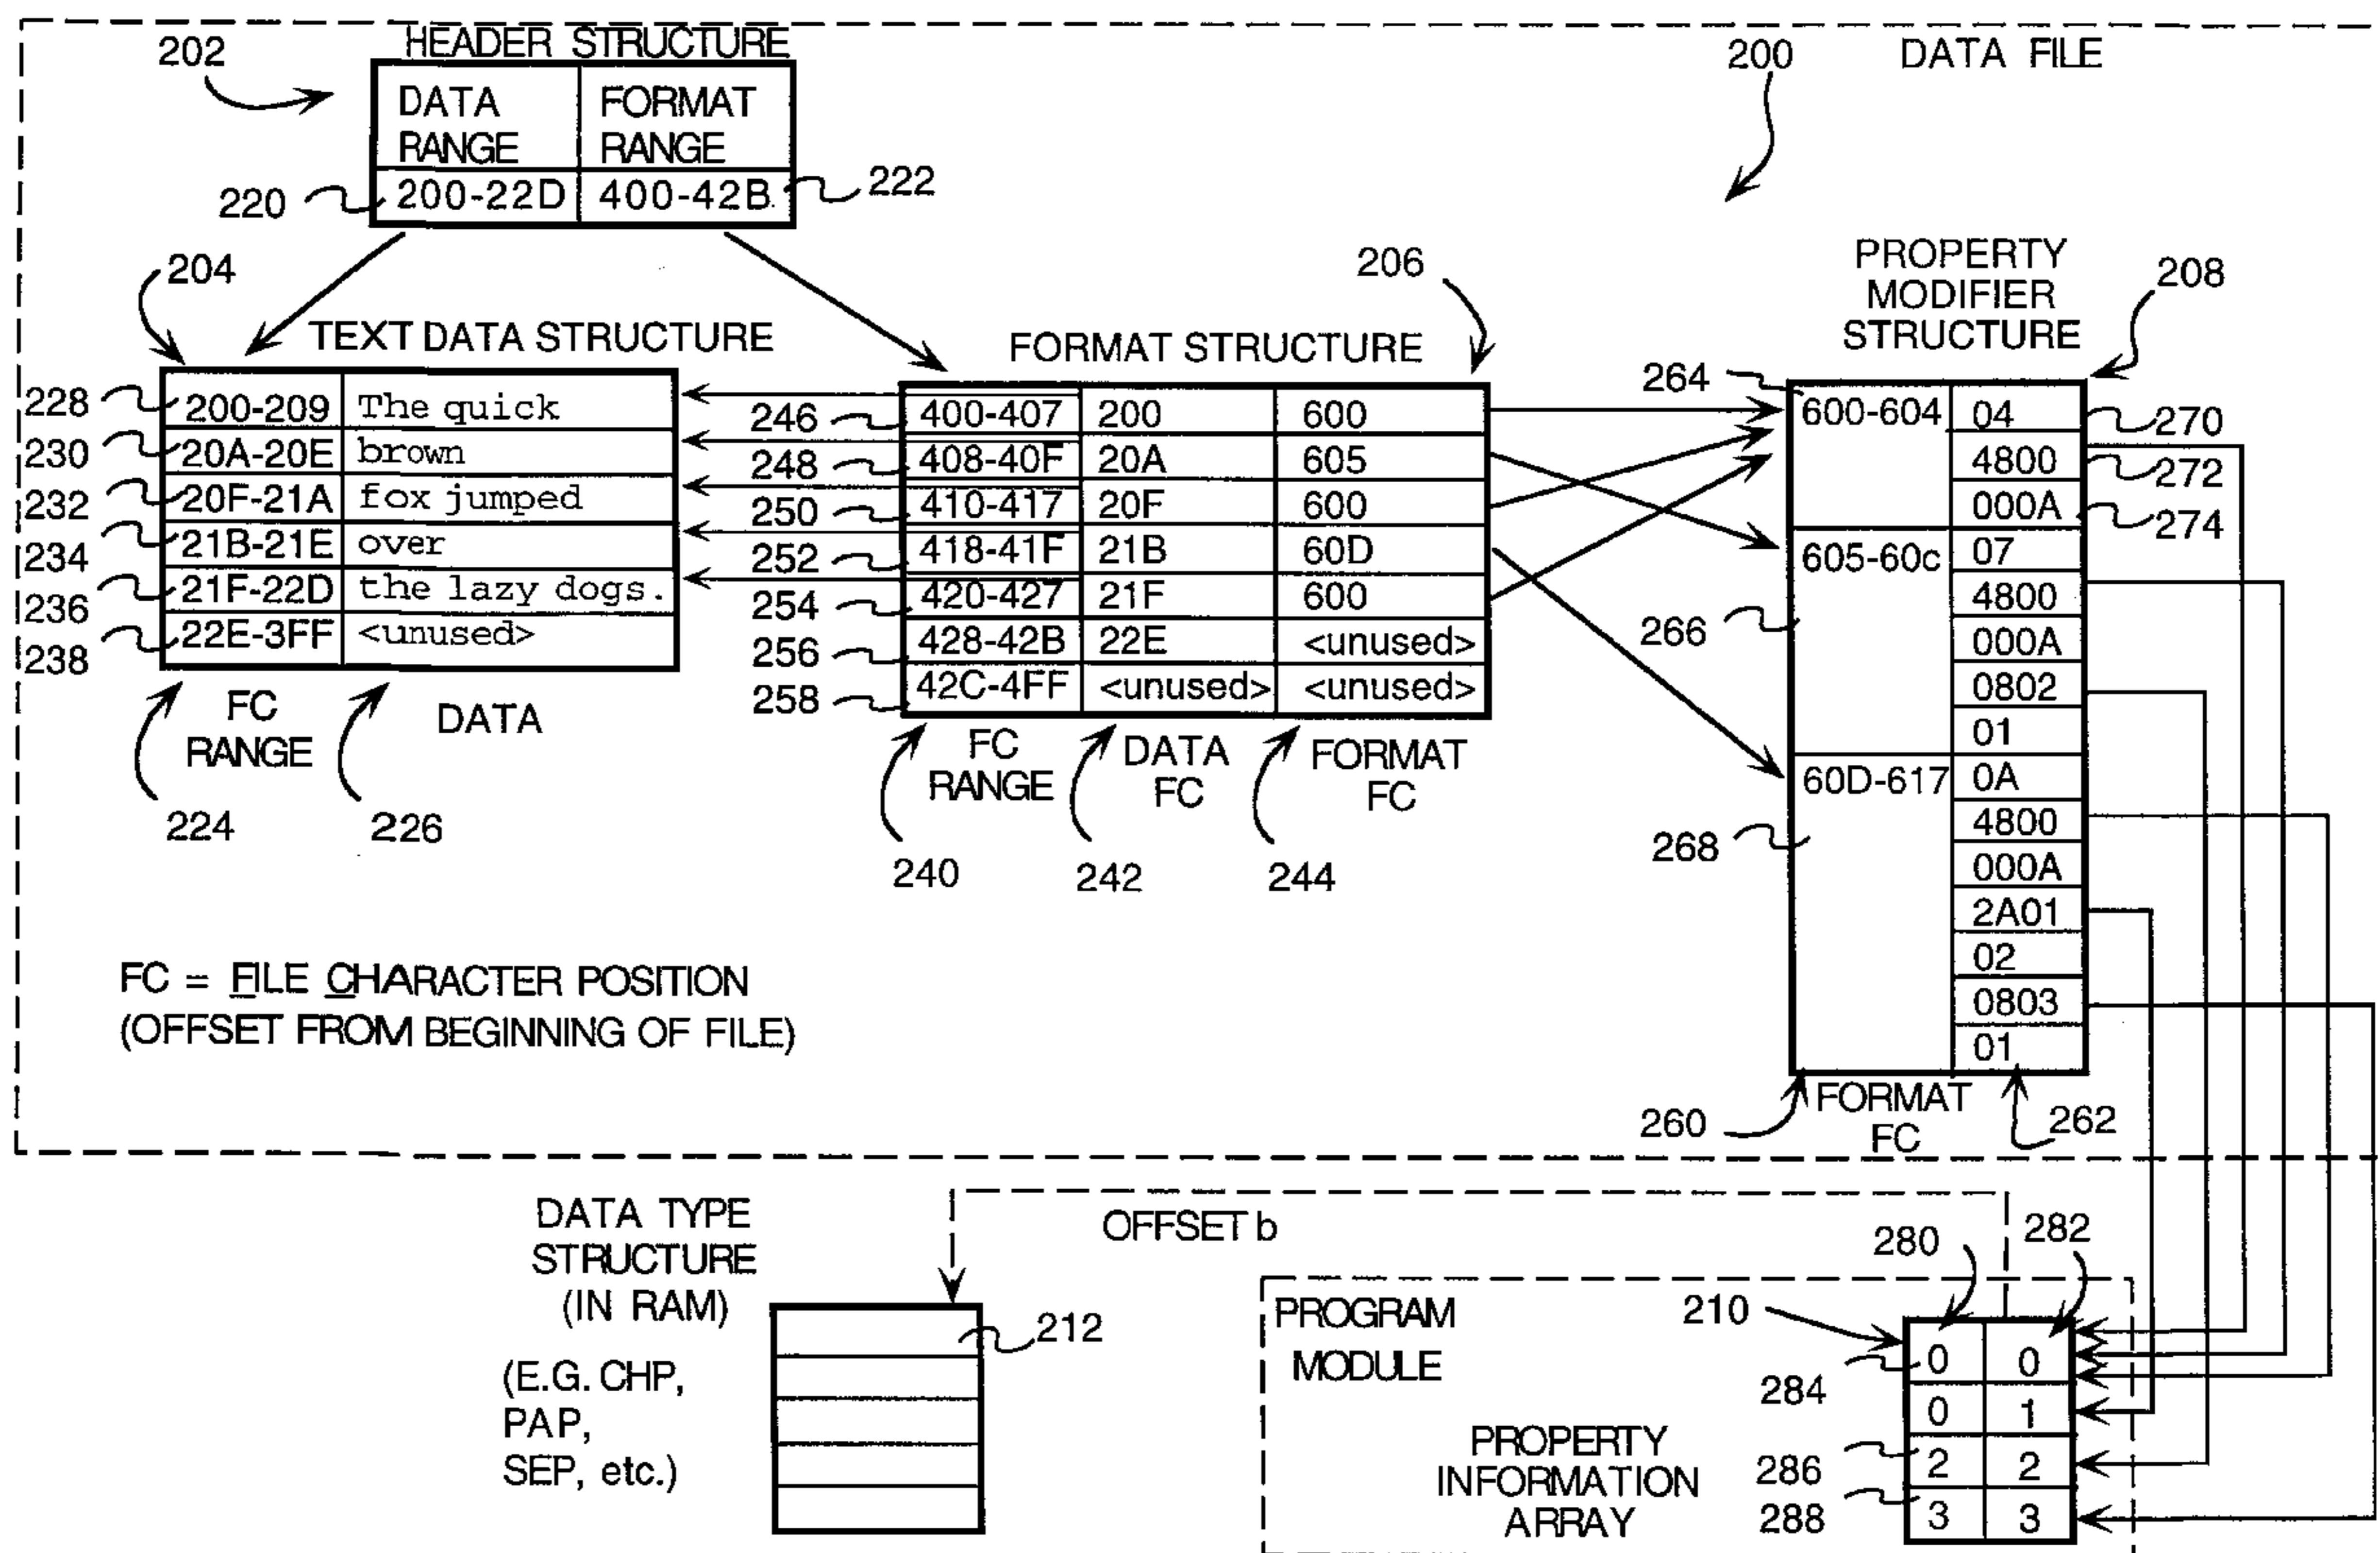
202

HEADER STRUCTURE

| DATA RANGE | FORMAT RANGE |
|---|---|
| 200-22D | 400-42B |

220 222

200 DATA FILE

204

TEXT DATA STRUCTURE

| 228 | 200-209 | The quick |
|---|---|---|
| 230 | 20A-20E | brown |
| 232 | 20F-21A | fox jumped |
| 234 | 21B-21E | over |
| 236 | 21F-22D | the lazy dogs. |
| 238 | 22E-3FF | <unused> |

FC RANGE 224

DATA 226

206

FORMAT STRUCTURE

| 246 | 400-407 | 200 | 600 |
|---|---|---|---|
| 248 | 408-40F | 20A | 605 |
| 250 | 410-417 | 20F | 600 |
| 252 | 418-41F | 21B | 60D |
| 254 | 420-427 | 21F | 600 |
| 256 | 428-42B | 22E | <unused> |
| 258 | 42C-4FF | <unused> | <unused> |

FC RANGE 240

DATA FC 242

FORMAT FC 244

PROPERTY MODIFIER STRUCTURE 208

264

| 600-604 | 04 |
|---|---|
| | 4800 |
| | 000A |
| 605-60c | 07 |
| | 4800 |
| | 000A |
| | 0802 |
| | 01 |
| 60D-617 | 0A |
| | 4800 |
| | 000A |
| | 2A01 |
| | 02 |
| | 0803 |
| | 01 |

270 272 274

266

268

260 FORMAT FC 262

FC = FILE CHARACTER POSITION
(OFFSET FROM BEGINNING OF FILE)

DATA TYPE STRUCTURE (IN RAM)

(E.G. CHP, PAP, SEP, etc.)

212

OFFSET b

280 282

PROGRAM MODULE

210

284

PROPERTY INFORMATION ARRAY

286

288

| 0 | 0 |
|---|---|
| 0 | 1 |
| 2 | 2 |
| 3 | 3 |